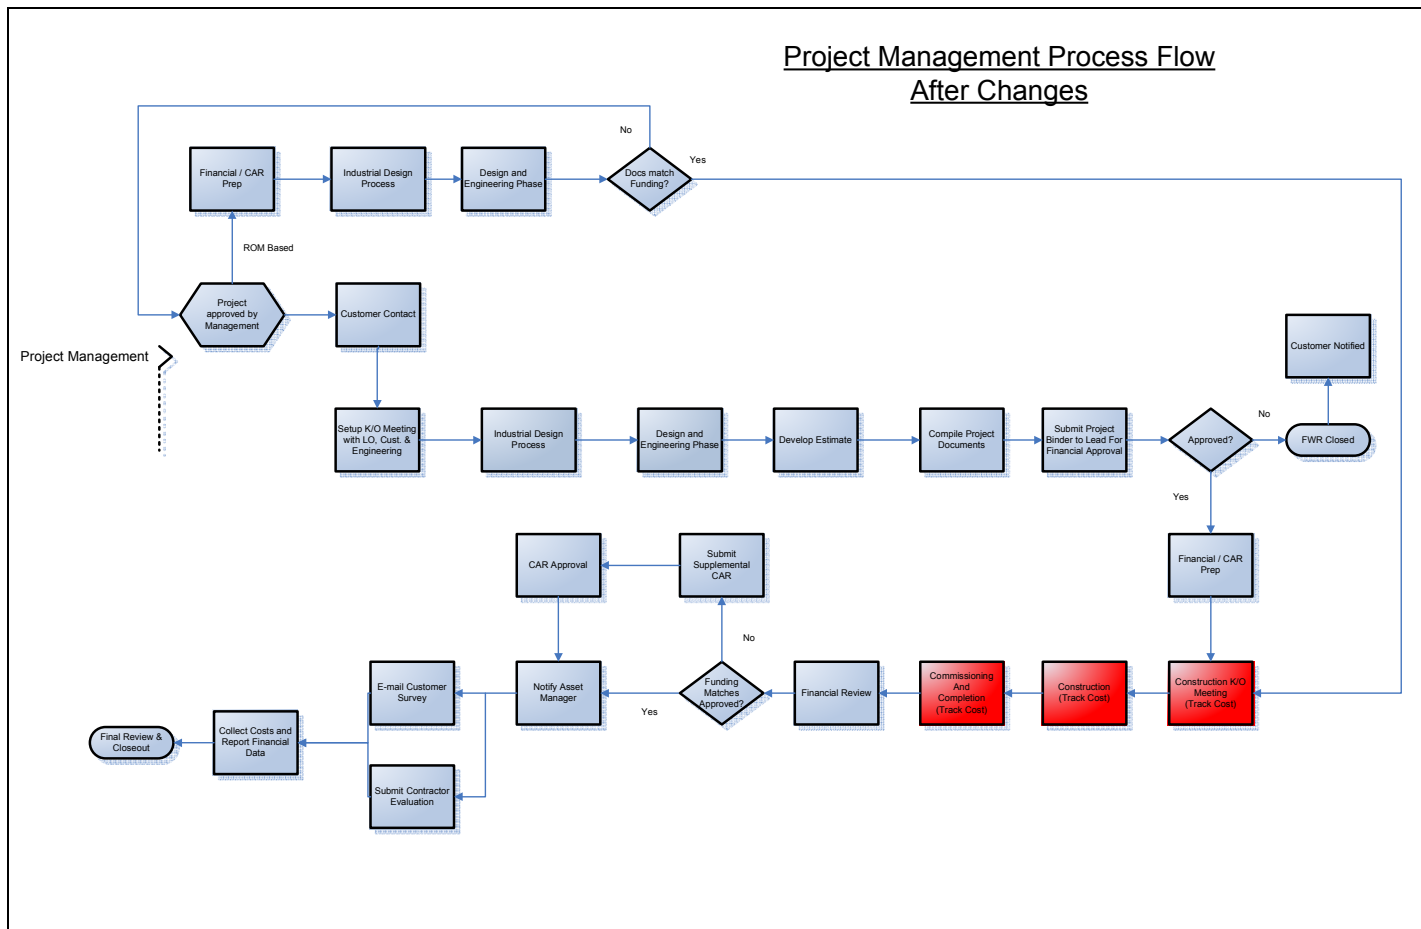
Project Management Process Flow
After Changes

No

Financial / CAR Prep

Industrial Design Process

Design and Engineering Phase

Docs match Funding?

Yes

ROM Based

Project approved by Management

Customer Contact

Project Management

Setup K/O Meeting with LO, Cust. & Engineering

Industrial Design Process

Design and Engineering Phase

Develop Estimate

Compile Project Documents

Submit Project Binder to Lead For Financial Approval

Approved?

No

FWR Closed

Customer Notified

Yes

CAR Approval

Submit Supplemental CAR

Financial / CAR Prep

No

E-mail Customer Survey

Notify Asset Manager

Funding Matches Approved?

Yes

Financial Review

Commissioning And Completion (Track Cost)

Construction (Track Cost)

Construction K/O Meeting (Track Cost)

Final Review & Closeout

Collect Costs and Report Financial Data

Submit Contractor Evaluation